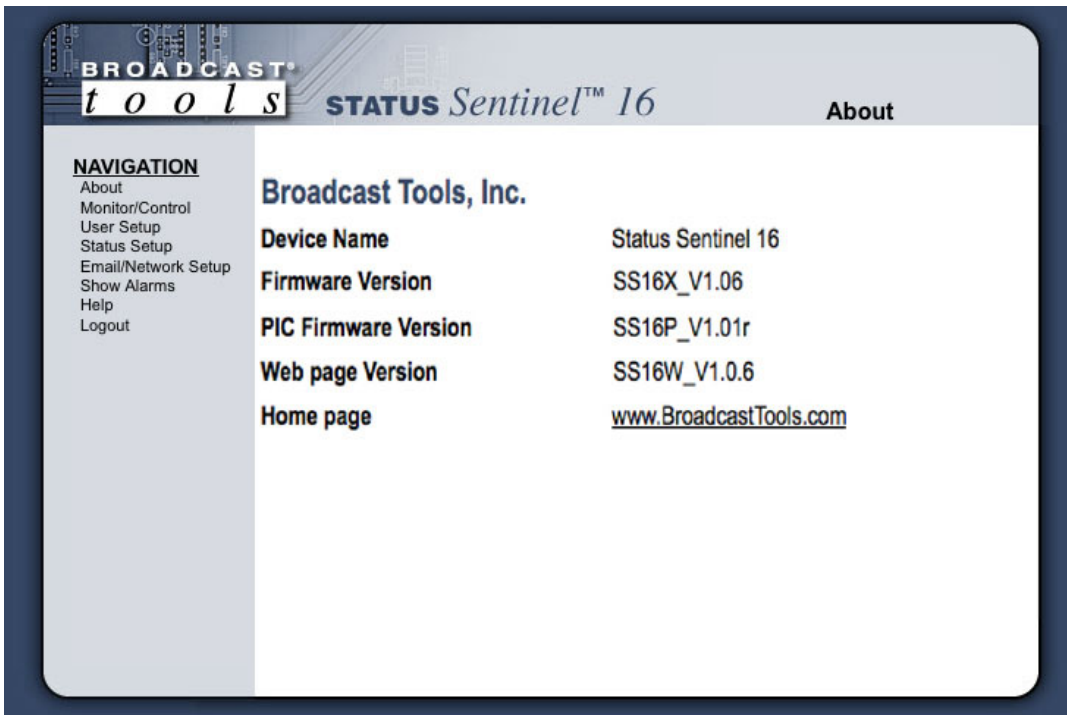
BROADCAST®
t o o l s

STATUS Sentinel™ 16

About

NAVIGATION
About
Monitor/Control
User Setup
Status Setup
Email/Network Setup
Show Alarms
Help
Logout

Broadcast Tools, Inc.

| | |
|---|---|
| Device Name | Status Sentinel 16 |
| Firmware Version | SS16X_V1.06 |
| PIC Firmware Version | SS16P_V1.01r |
| Web page Version | SS16W_V1.0.6 |
| Home page | www.BroadcastTools.com |